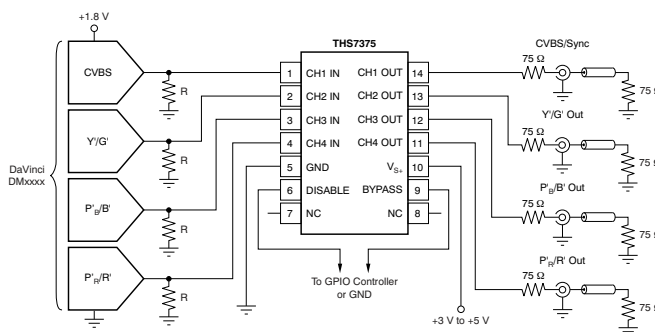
+1.8 V

THS7375

CVBS/Sync

75 Ω

75 Ω

CVBS

1 CH1 IN

CH1 OUT 14

R

Y'/G'

2 CH2 IN

CH2 OUT 13

Y'/G' Out

3 CH3 IN

CH3 OUT 12

75 Ω

75 Ω

DaVinci DMxxxx

R

4 CH4 IN

CH4 OUT 11

5 GND

$V_{S+}$ 10

$P'_B/B'$ Out

$P'_B/B'$

6 DISABLE

BYPASS 9

75 Ω

75 Ω

7 NC

NC 8

R

$P'_R/R'$ Out

75 Ω

$P'_R/R'$

To GPIO Controller or GND

75 Ω

R

+3 V to +5 V